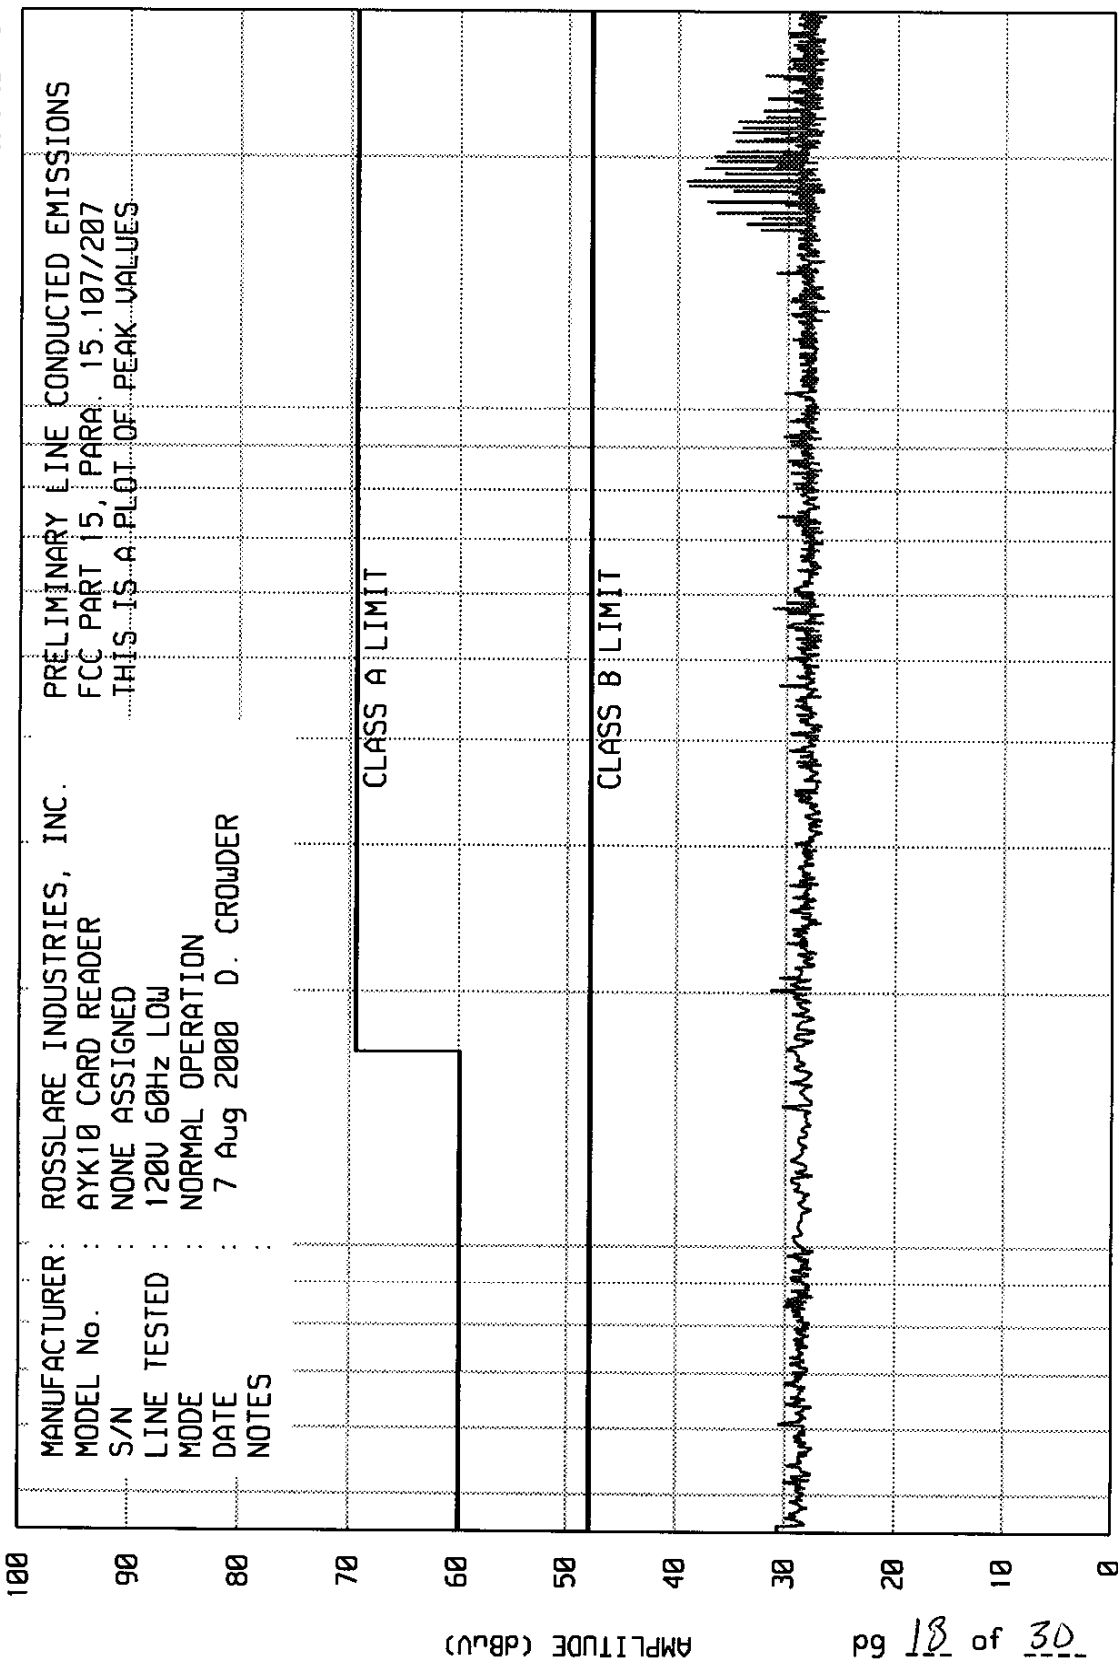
MANUFACTURER : ROSSLARE INDUSTRIES, INC.
MODEL No. : AYK10 CARD READER
S/N : NONE ASSIGNED
LINE TESTED : 120V 60Hz LOW
MODE : NORMAL OPERATION
DATE : 7 Aug 2000 D. CROWDER
NOTES :

PRELIMINARY LINE CONDUCTED EMISSIONS
FCC PART 15, PARA. 15.107/207
THIS IS A PLOT OF PEAK VALUES

CLASS A LIMIT

CLASS B LIMIT

100
90
80
70
60
50
40
30
20
10
0

AMPLITUDE (dBuV)

pg 18 of 30